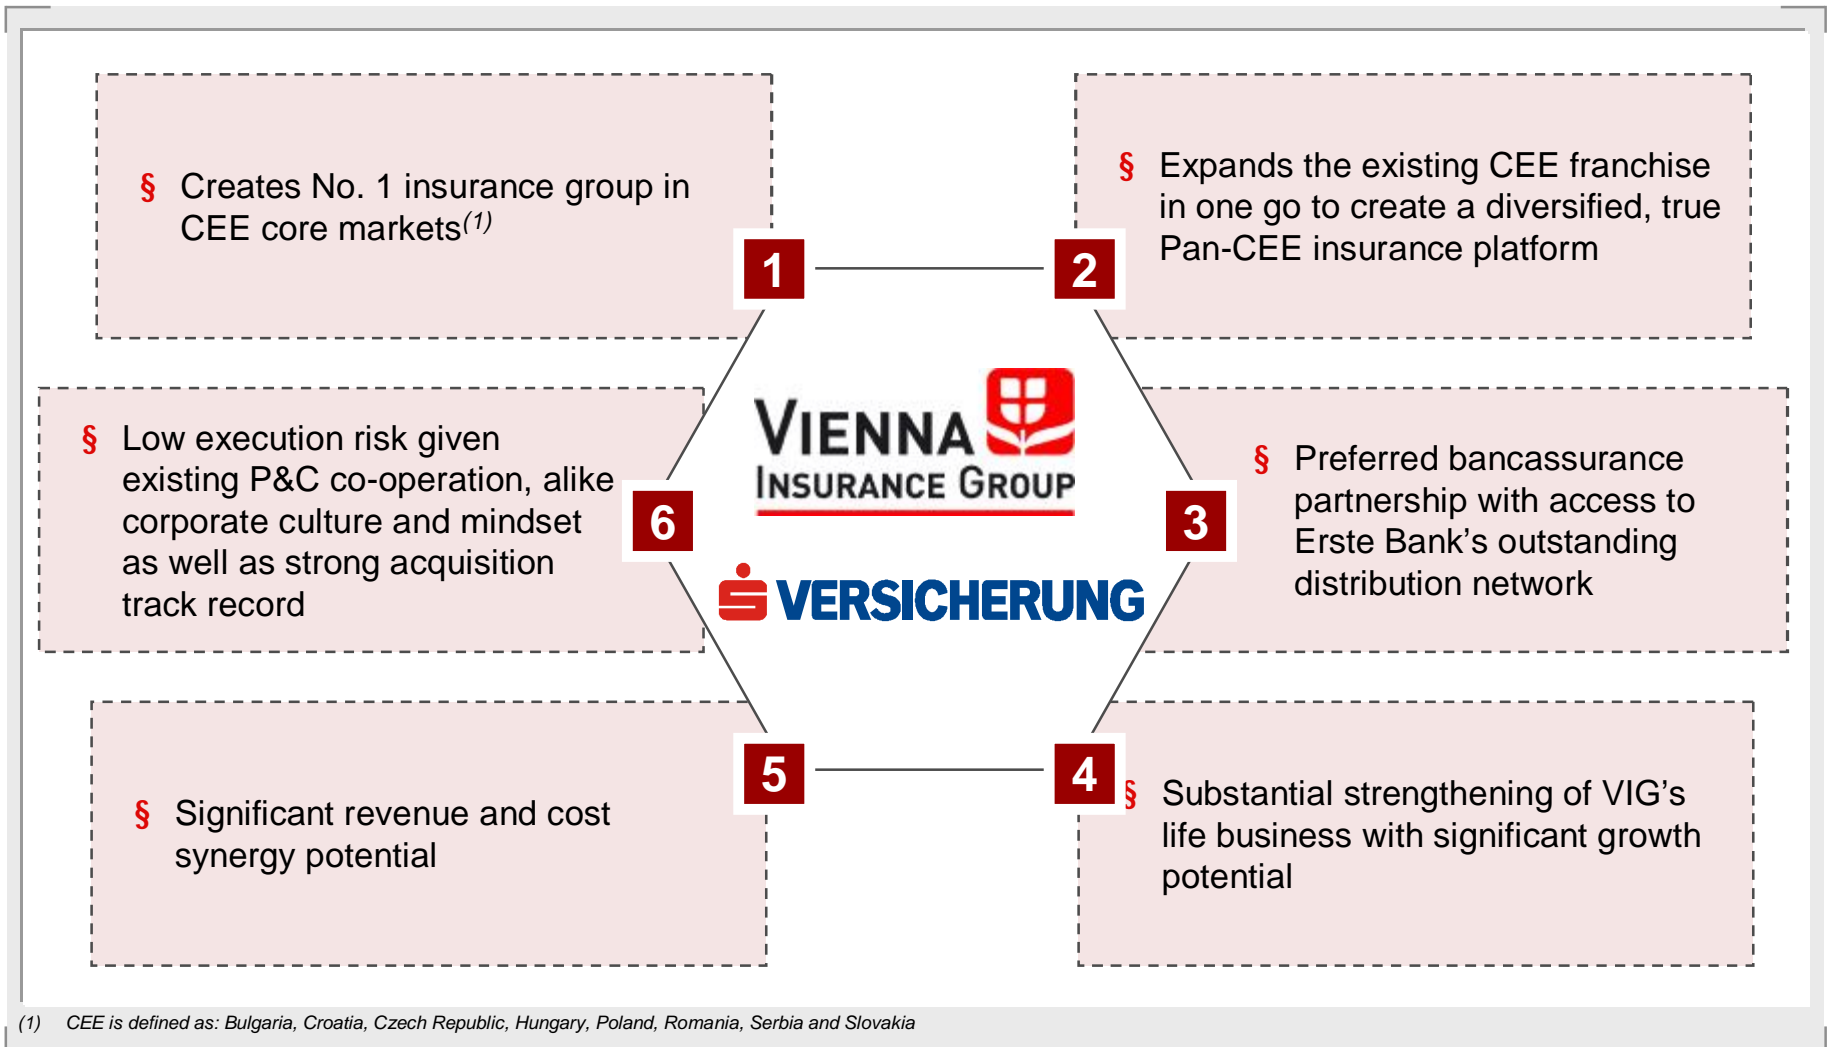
§ Creates No. 1 insurance group in CEE core markets$^{(1)}$

1

2

§ Expands the existing CEE franchise in one go to create a diversified, true Pan-CEE insurance platform

§ Low execution risk given existing P&C co-operation, alike corporate culture and mindset as well as strong acquisition track record

6

VIENNA INSURANCE GROUP

VERSICHERUNG

3

§ Preferred bancassurance partnership with access to Erste Bank's outstanding distribution network

§ Significant revenue and cost synergy potential

5

4

§ Substantial strengthening of VIG's life business with significant growth potential

(1) CEE is defined as: Bulgaria, Croatia, Czech Republic, Hungary, Poland, Romania, Serbia and Slovakia